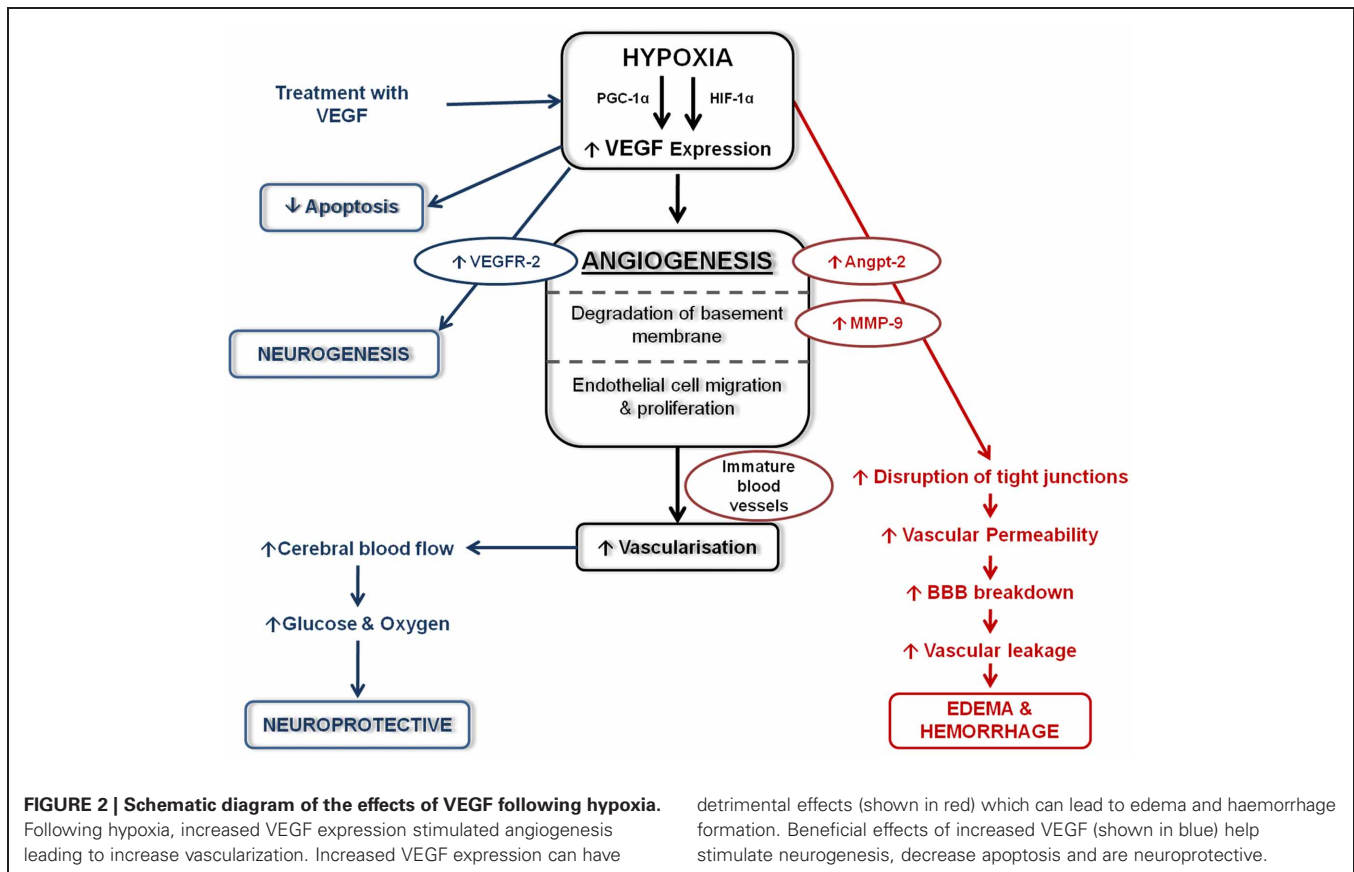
HYPOXIA

PGC-1α

HIF-1α

↑ VEGF Expression

Treatment with VEGF

↓ Apoptosis

↑ VEGFR-2

NEUROGENESIS

ANGIOGENESIS

Degradation of basement membrane

Endothelial cell migration & proliferation

↑ Angpt-2

↑ MMP-9

Immature blood vessels

↑ Vascularisation

↑Cerebral blood flow

↑Glucose & Oxygen

NEUROPROTECTIVE

↑ Disruption of tight junctions

↑ Vascular Permeability

↑ BBB breakdown

↑ Vascular leakage

EDEMA & HEMORRHAGE

FIGURE 2 | Schematic diagram of the effects of VEGF following hypoxia. Following hypoxia, increased VEGF expression stimulated angiogenesis leading to increase vascularization. Increased VEGF expression can have detrimental effects (shown in red) which can lead to edema and haemorrhage formation. Beneficial effects of increased VEGF (shown in blue) help stimulate neurogenesis, decrease apoptosis and are neuroprotective.